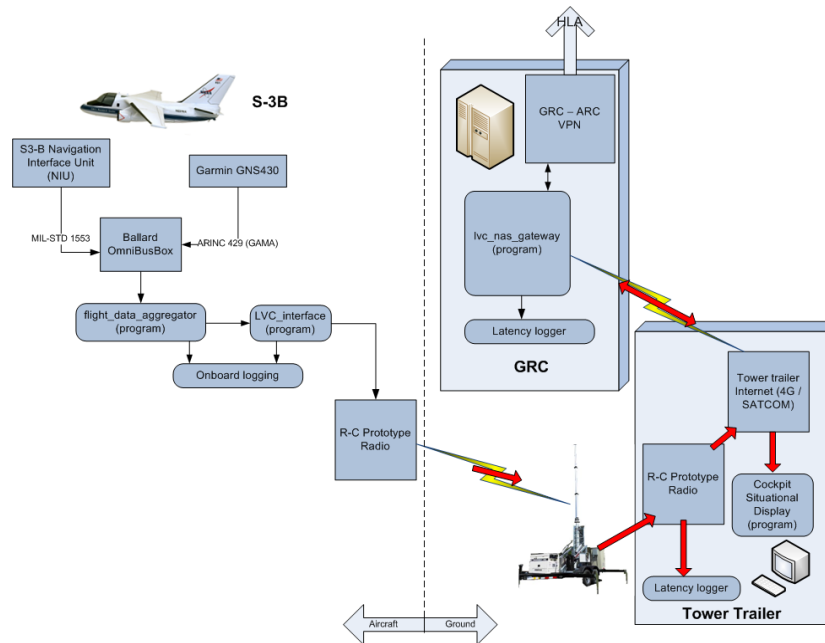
S-3B

S3-B Navigation Interface Unit (NIU)

Garmin GNS430

MIL-STD 1553

ARINC 429 (GAMA)

Ballard OmniBusBox

flight_data_aggregator (program)

LVC_interface (program)

Onboard logging

R-C Prototype Radio

HLA

GRC – ARC VPN

lvc_nas_gateway (program)

Latency logger

GRC

Tower trailer Internet (4G / SATCOM)

R-C Prototype Radio

Cockpit Situational Display (program)

Latency logger

Tower Trailer

Aircraft

Ground